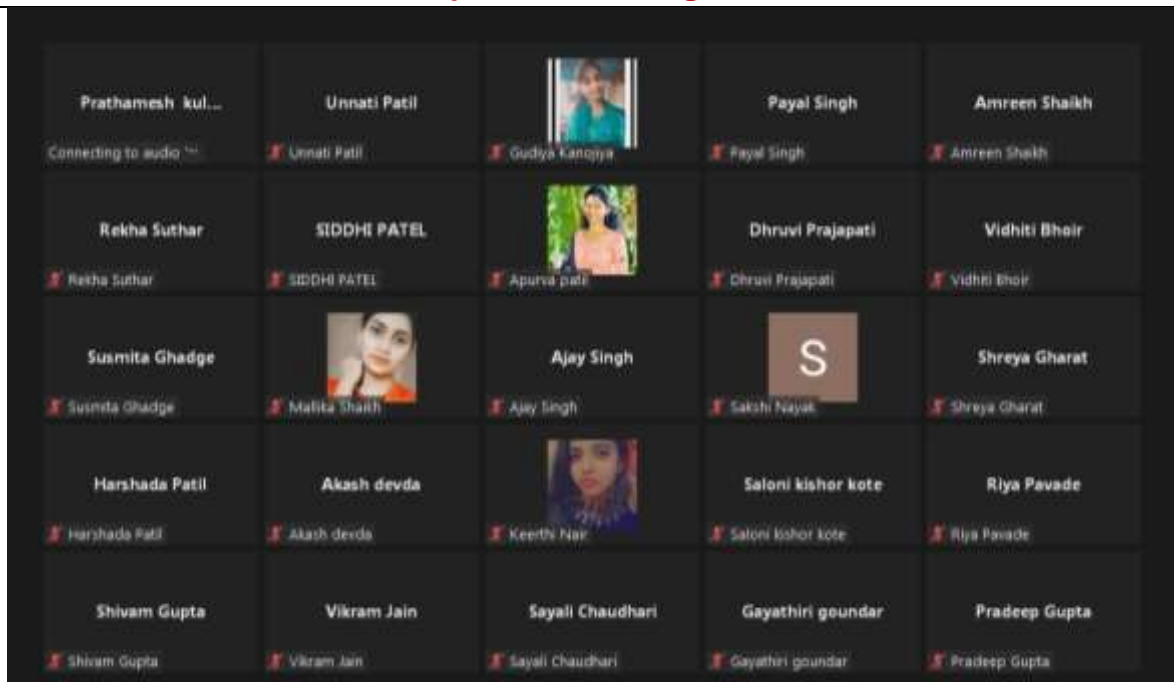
Prathamesh kul...
Connecting to audio

Unnati Patil
Unnati Patil

Gudiya Kanojiya

Payal Singh
Payal Singh

Amreen Shaikh
Amreen Shaikh

Rekha Suthar
Rekha Suthar

SIDDHI PATEL
SIDDHI PATEL

Apurva patil

Dhruvi Prajapati
Dhruvi Prajapati

Vidhiti Bhoir
Vidhiti Bhoir

Susmita Ghadge
Susmita Ghadge

Mafita Shaikh

Ajay Singh
Ajay Singh

S
Sakshi Nayak

Shreya Gharat
Shreya Gharat

Harshada Patil
Harshada Patil

Akash devda
Akash devda

Keerthi Nair

Saloni kishor kote
Saloni kishor kote

Riya Pavade
Riya Pavade

Shivam Gupta
Shivam Gupta

Vikram Jain
Vikram Jain

Sayali Chaudhari
Sayali Chaudhari

Gayathiri goundar
Gayathiri goundar

Pradeep Gupta
Pradeep Gupta